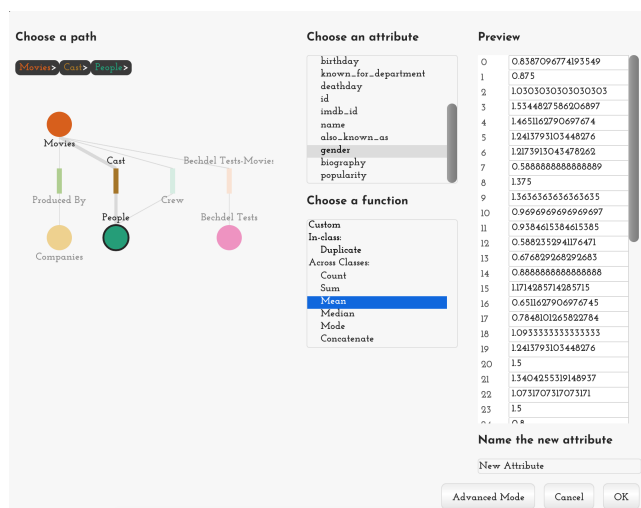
Choose a path

Movies > Cast > People >

Movies
Cast
Bechdel Tests-Movies
Produced By
Crew
People
Bechdel Tests
Companies

Choose an attribute

birthday
known_for_department
deathday
id
imdb_id
name
also_known_as
gender
biography
popularity

Choose a function

Custom
In-class:
Duplicate
Across Classes:
Count
Sum
Mean
Median
Mode
Concatenate

Preview

| 0 | 0.8387096774193549 |
|---|---|
| 1 | 0.875 |
| 2 | 1.0303030303030303 |
| 3 | 1.5344827586206897 |
| 4 | 1.4651162790697674 |
| 5 | 1.2413793103448276 |
| 6 | 1.2173913043478262 |
| 7 | 0.5888888888888889 |
| 8 | 1.375 |
| 9 | 1.3636363636363635 |
| 10 | 0.9696969696969697 |
| 11 | 0.9384615384615385 |
| 12 | 0.5882352941176471 |
| 13 | 0.676829268292683 |
| 14 | 0.8888888888888888 |
| 15 | 1.1714285714285715 |
| 16 | 0.6511627906976745 |
| 17 | 0.7848101265822784 |
| 18 | 1.0933333333333333 |
| 19 | 1.2413793103448276 |
| 20 | 1.5 |
| 21 | 1.3404255319148937 |
| 22 | 1.0731707317073171 |
| 23 | 1.5 |
| 24 | 0.8 |

Name the new attribute

New Attribute

Advanced Mode
Cancel
OK